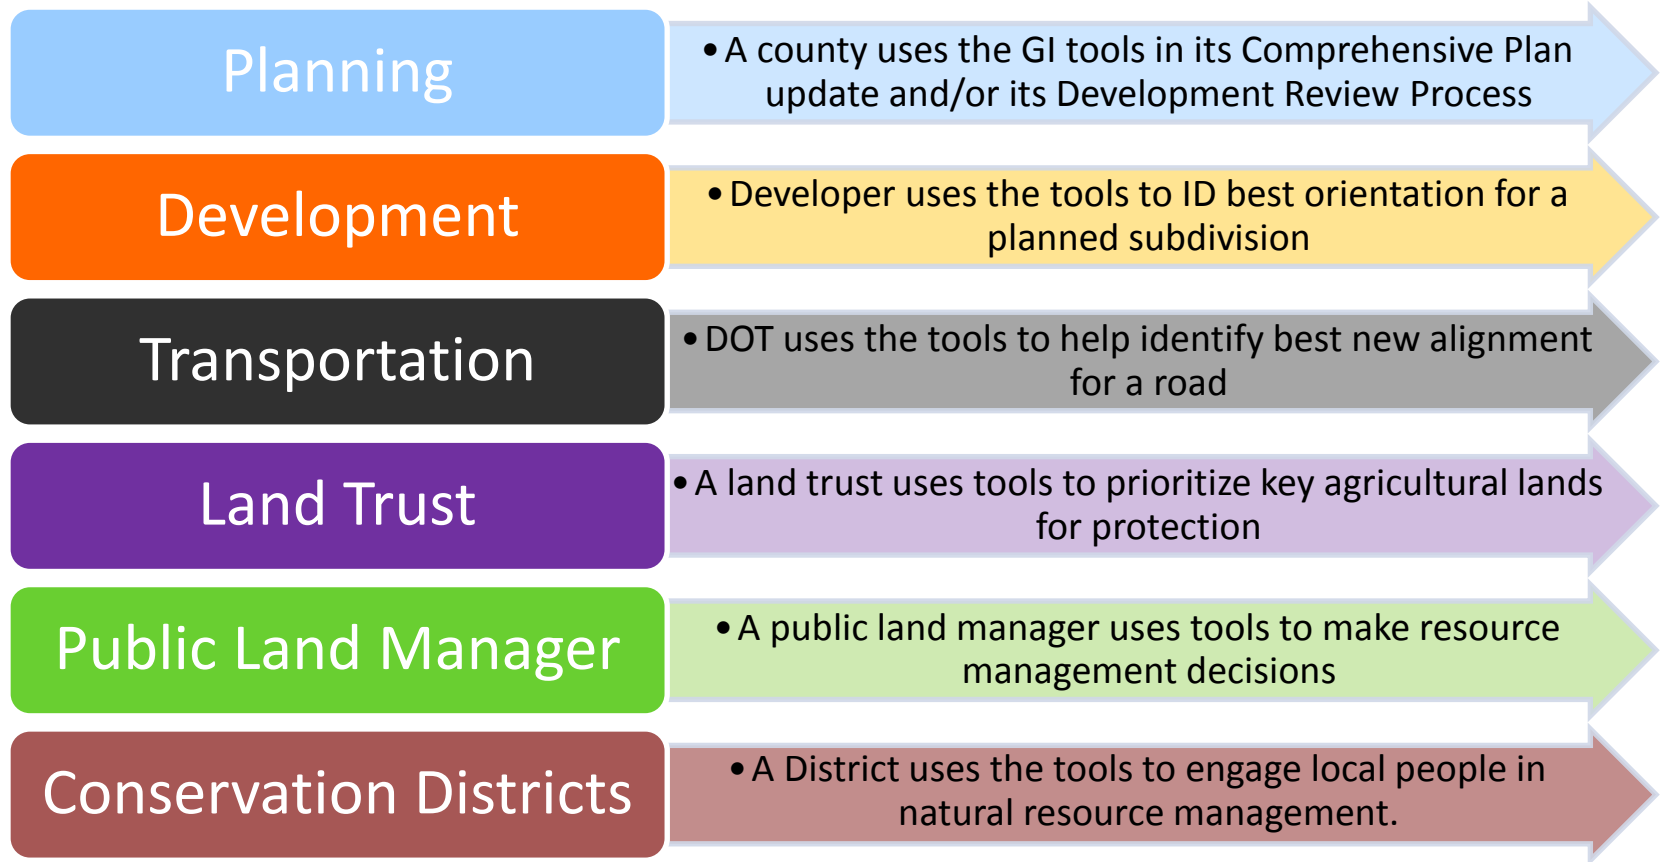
Planning

• A county uses the GI tools in its Comprehensive Plan update and/or its Development Review Process

Development

• Developer uses the tools to ID best orientation for a planned subdivision

Transportation

• DOT uses the tools to help identify best new alignment for a road

Land Trust

• A land trust uses tools to prioritize key agricultural lands for protection

Public Land Manager

• A public land manager uses tools to make resource management decisions

Conservation Districts

• A District uses the tools to engage local people in natural resource management.